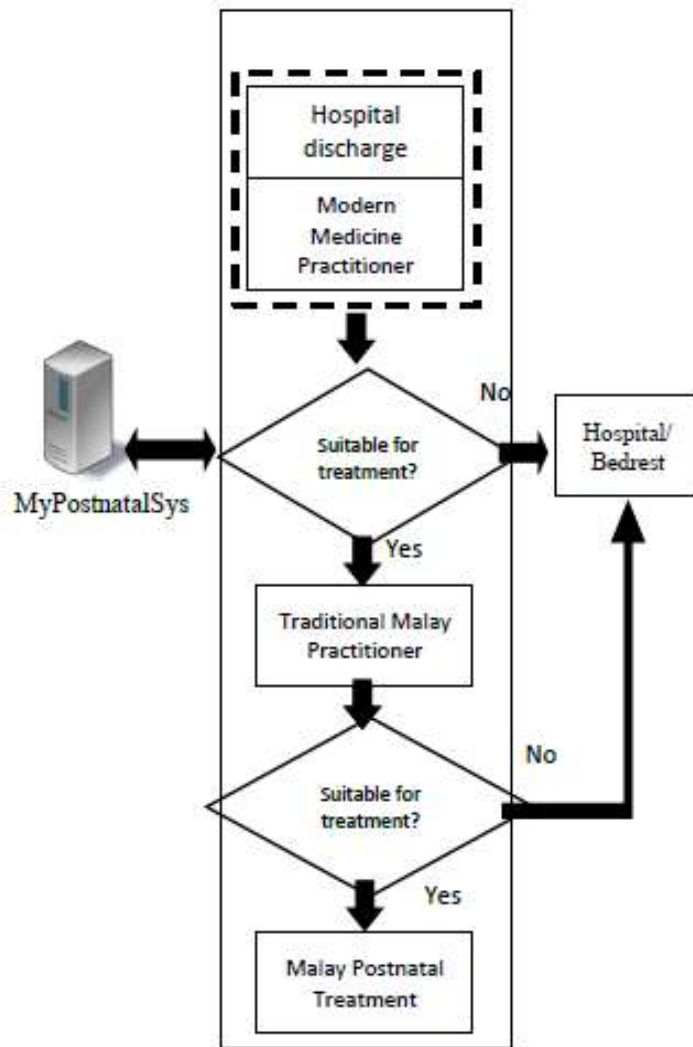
Hospital discharge

Modern Medicine Practitioner

MyPostnatalSys

Suitable for treatment?

No

Hospital/ Bedrest

Yes

Traditional Malay Practitioner

No

Suitable for treatment?

Yes

Malay Postnatal Treatment